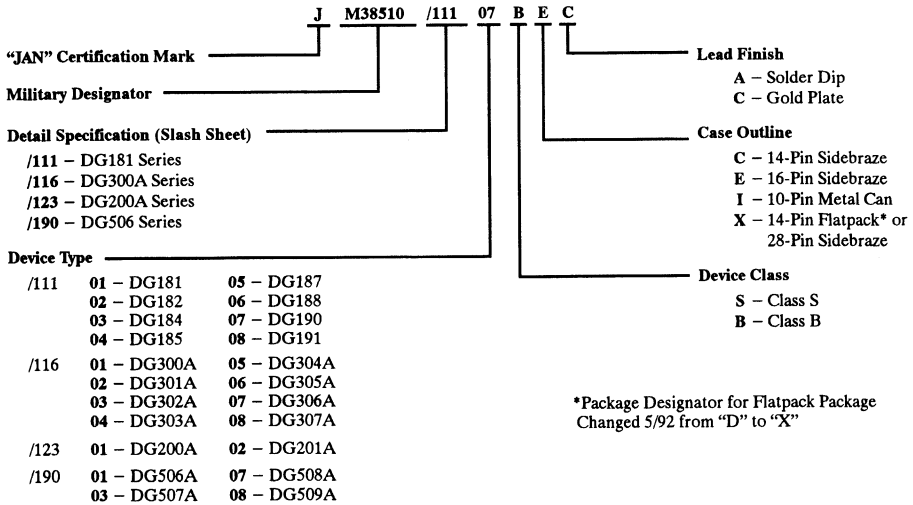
J M38510 /111 07 B E C

"JAN" Certification Mark

Military Designator

Detail Specification (Slash Sheet)

/111 – DG181 Series
/116 – DG300A Series
/123 – DG200A Series
/190 – DG506 Series

Device Type

| | | |
|---|---|---|
| /111 | 01 – DG181 | 05 – DG187 |
| | 02 – DG182 | 06 – DG188 |
| | 03 – DG184 | 07 – DG190 |
| | 04 – DG185 | 08 – DG191 |
| /116 | 01 – DG300A | 05 – DG304A |
| | 02 – DG301A | 06 – DG305A |
| | 03 – DG302A | 07 – DG306A |
| | 04 – DG303A | 08 – DG307A |
| /123 | 01 – DG200A | 02 – DG201A |
| /190 | 01 – DG506A | 07 – DG508A |
| | 03 – DG507A | 08 – DG509A |

Lead Finish
A – Solder Dip
C – Gold Plate

Case Outline
C – 14-Pin Sidebraze
E – 16-Pin Sidebraze
I – 10-Pin Metal Can
X – 14-Pin Flatpack* or 28-Pin Sidebraze

Device Class
S – Class S
B – Class B

*Package Designator for Flatpack Package Changed 5/92 from "D" to "X"